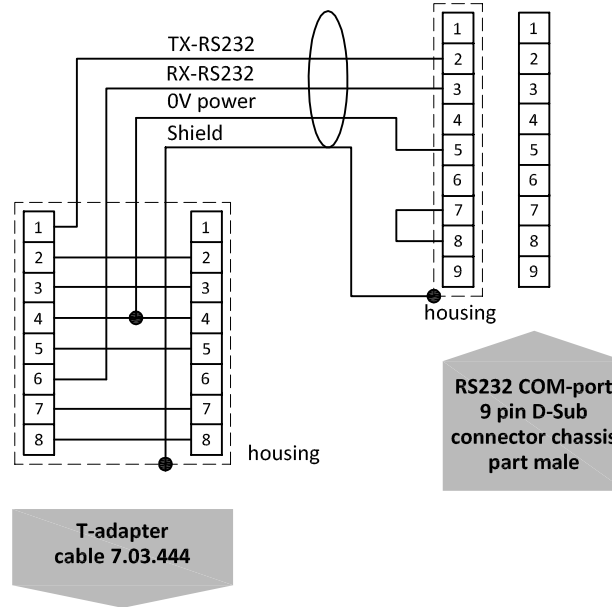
TX-RS232
RX-RS232
0V power
Shield

1
2
3
4
5
6
7
8
9

1
2
3
4
5
6
7
8
9

housing

1
2
3
4
5
6
7
8

1
2
3
4
5
6
7
8

housing

RS232 COM-port
9 pin D-Sub
connector chassis
part male

T-adapter
cable 7.03.444